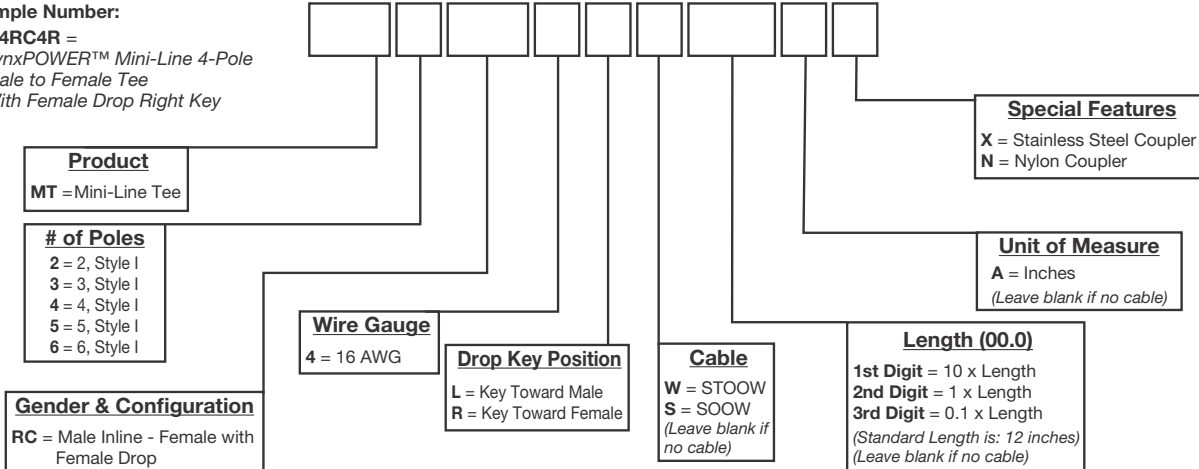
mple Number:
4RC4R =
ynxPOWER™ Mini-Line 4-Pole
ale to Female Tee
ith Female Drop Right Key

Special Features
X = Stainless Steel Coupler
N = Nylon Coupler

Product
MT = Mini-Line Tee

# of Poles
2 = 2, Style I
3 = 3, Style I
4 = 4, Style I
5 = 5, Style I
6 = 6, Style I

Unit of Measure
A = Inches
(Leave blank if no cable)

Wire Gauge
4 = 16 AWG

Drop Key Position
L = Key Toward Male
R = Key Toward Female

Cable
W = STOOW
S = SOOW
(Leave blank if no cable)

Length (00.0)
1st Digit = 10 x Length
2nd Digit = 1 x Length
3rd Digit = 0.1 x Length
(Standard Length is: 12 inches)
(Leave blank if no cable)

Gender & Configuration
RC = Male Inline - Female with Female Drop